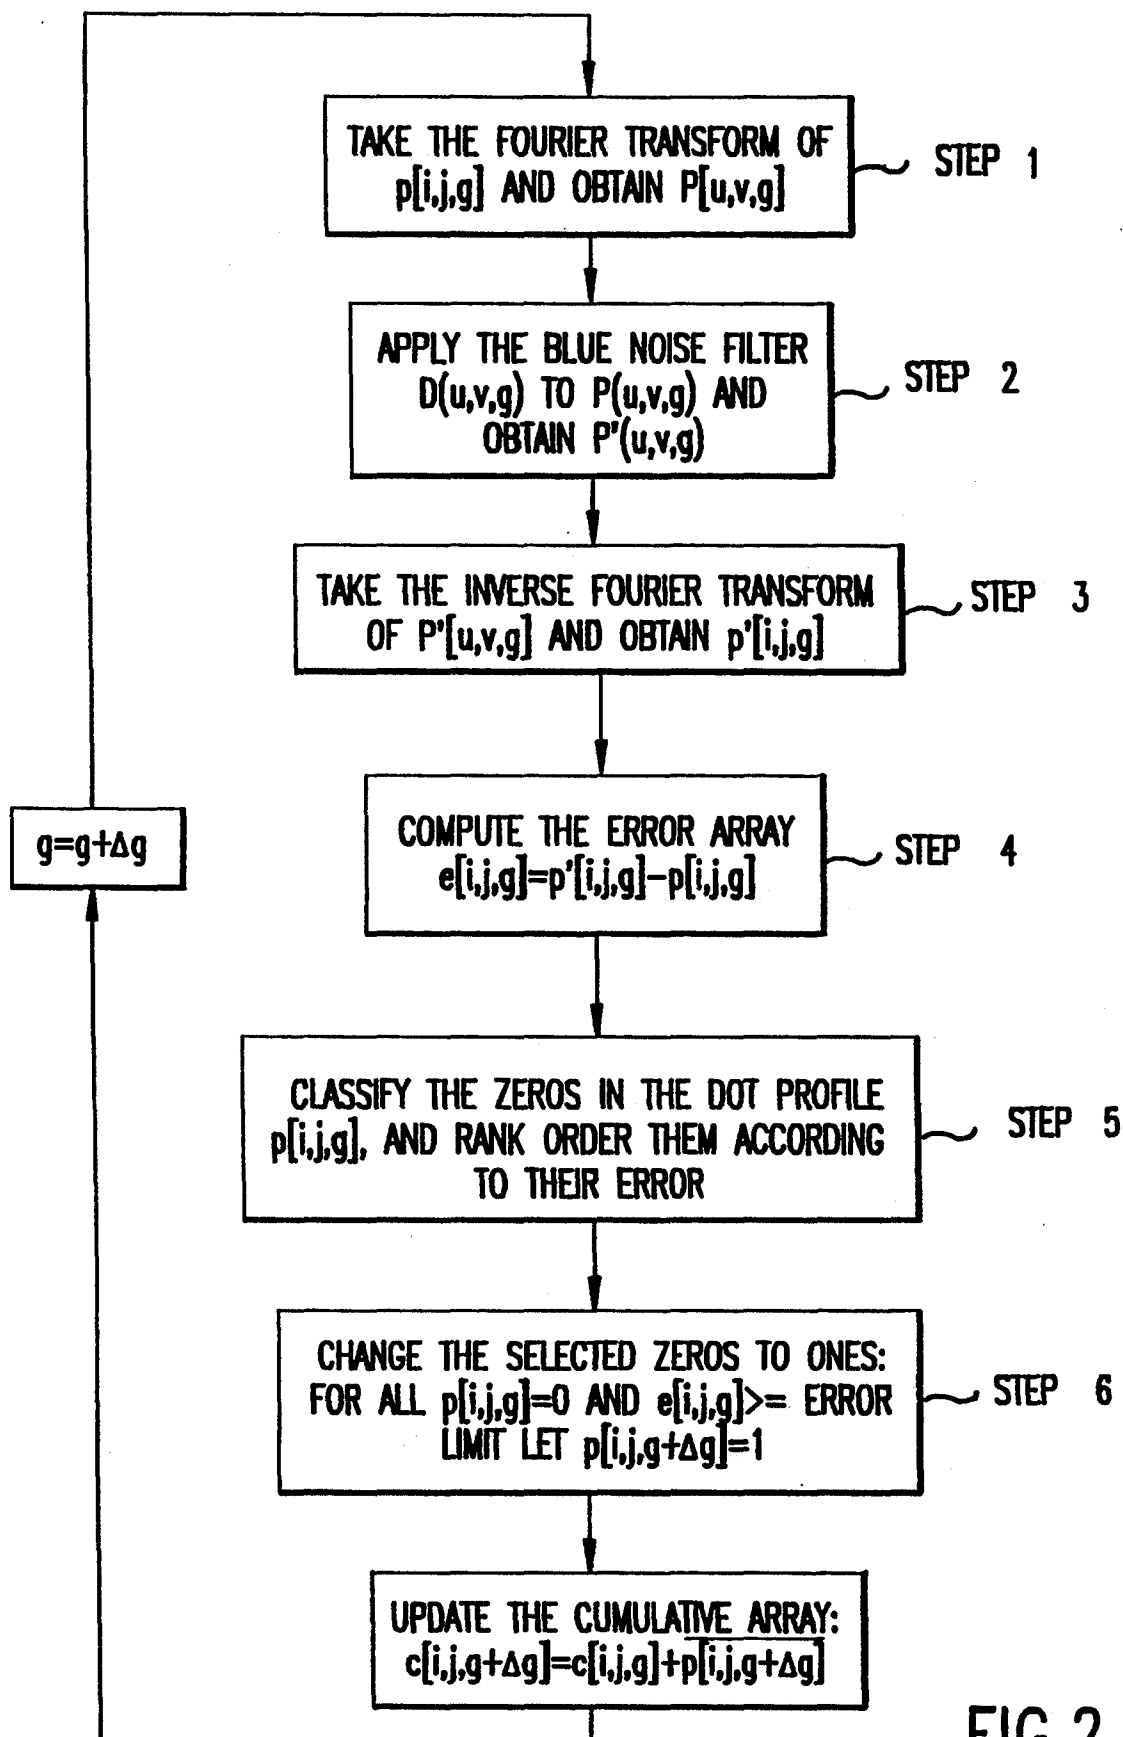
TAKE THE FOURIER TRANSFORM OF p[i,j,g] AND OBTAIN P[u,v,g]

STEP 1

APPLY THE BLUE NOISE FILTER D(u,v,g) TO P(u,v,g) AND OBTAIN P'(u,v,g)

STEP 2

TAKE THE INVERSE FOURIER TRANSFORM OF P'[u,v,g] AND OBTAIN p'[i,j,g]

STEP 3

$g=g+\Delta g$

COMPUTE THE ERROR ARRAY e[i,j,g]=p'[i,j,g]−p[i,j,g]

STEP 4

CLASSIFY THE ZEROS IN THE DOT PROFILE p[i,j,g], AND RANK ORDER THEM ACCORDING TO THEIR ERROR

STEP 5

CHANGE THE SELECTED ZEROS TO ONES: FOR ALL p[i,j,g]=0 AND e[i,j,g]>= ERROR LIMIT LET p[i,j,g+$\Delta$g]=1

STEP 6

UPDATE THE CUMULATIVE ARRAY: c[i,j,g+$\Delta$g]=c[i,j,g]+p[i,j,g+$\Delta$g]

FIG 2